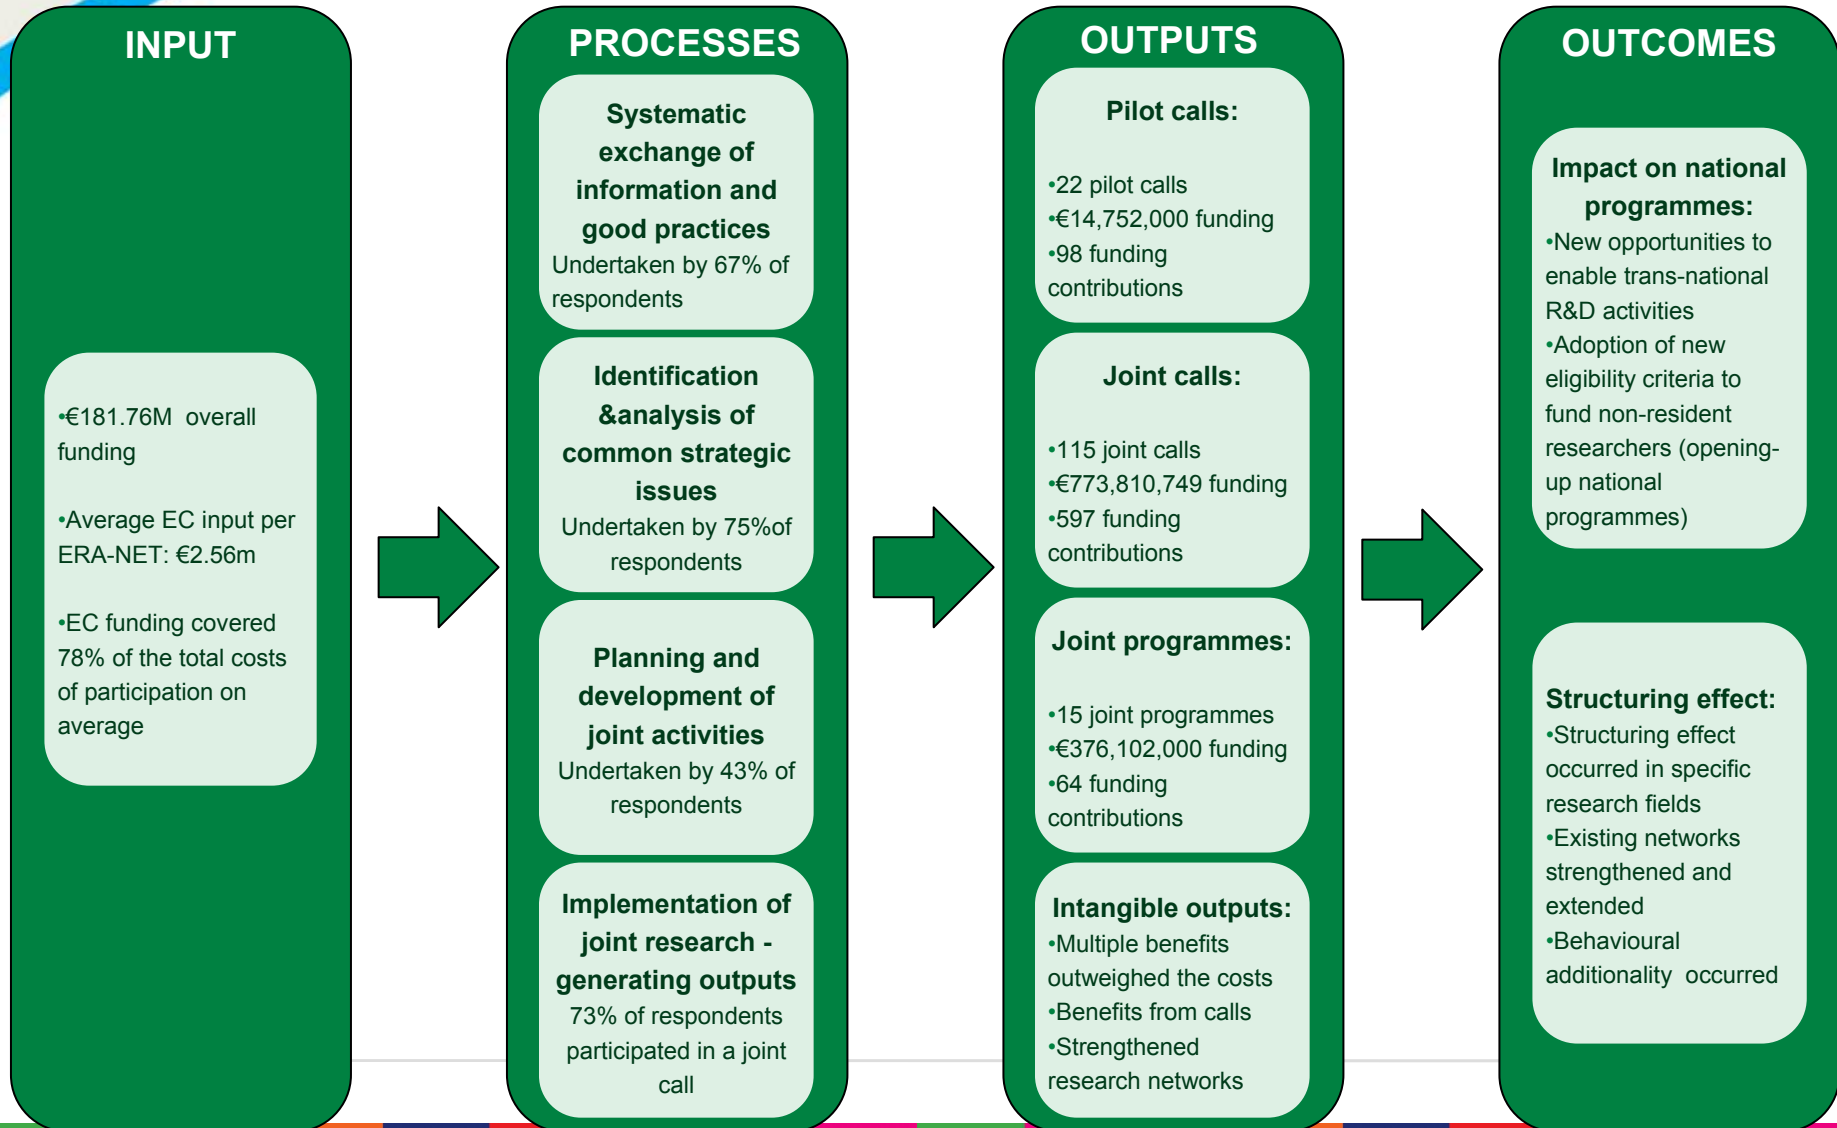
INPUT

•€181.76M overall funding

•Average EC input per ERA-NET: €2.56m

•EC funding covered 78% of the total costs of participation on average

PROCESSES

Systematic exchange of information and good practices
Undertaken by 67% of respondents

Identification &analysis of common strategic issues
Undertaken by 75%of respondents

Planning and development of joint activities
Undertaken by 43% of respondents

Implementation of joint research - generating outputs
73% of respondents participated in a joint call

OUTPUTS

Pilot calls:

•22 pilot calls
•€14,752,000 funding
•98 funding contributions

Joint calls:

•115 joint calls
•€773,810,749 funding
•597 funding contributions

Joint programmes:

•15 joint programmes
•€376,102,000 funding
•64 funding contributions

Intangible outputs:
•Multiple benefits outweighed the costs
•Benefits from calls
•Strengthened research networks

OUTCOMES

Impact on national programmes:
•New opportunities to enable trans-national R&D activities
•Adoption of new eligibility criteria to fund non-resident researchers (opening-up national programmes)

Structuring effect:
•Structuring effect occurred in specific research fields
•Existing networks strengthened and extended
•Behavioural additionality occurred